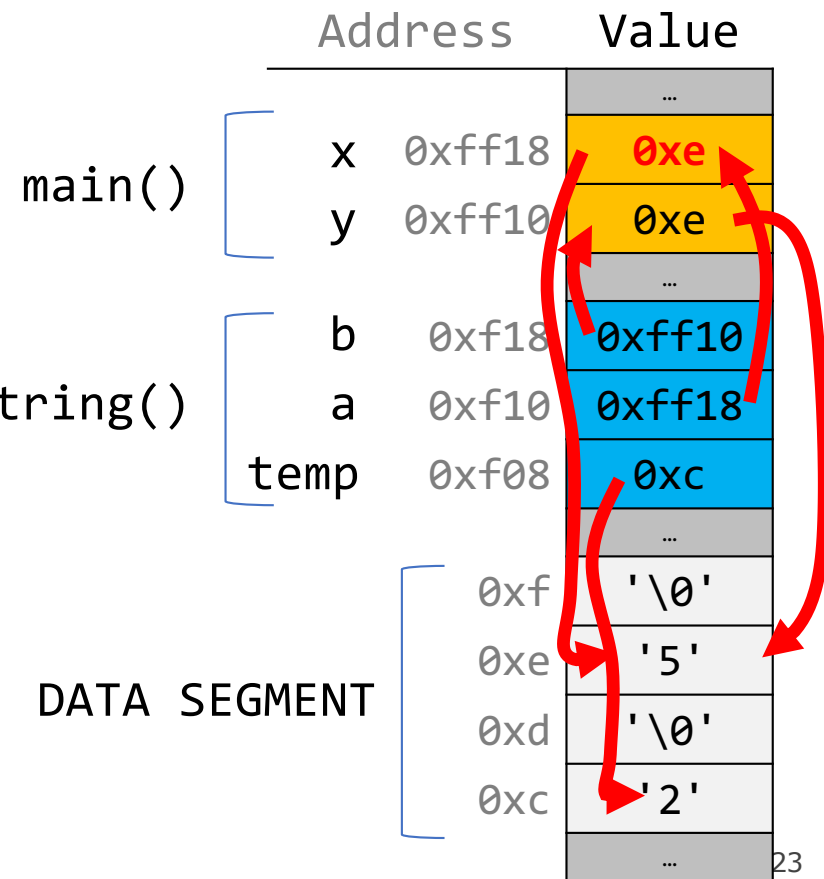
| | | Address | Value |
|---|---|---|---|
| | | | … |
| main() | x | 0xff18 | 0xe |
| | y | 0xff10 | 0xe |
| | | | … |
| tring() | b | 0xf18 | 0xff10 |
| | a | 0xf10 | 0xff18 |
| | temp | 0xf08 | 0xc |
| | | | … |
| DATA SEGMENT | | 0xf | '\0' |
| | | 0xe | '5' |
| | | 0xd | '\0' |
| | | 0xc | '2' |
| | | | … |

23